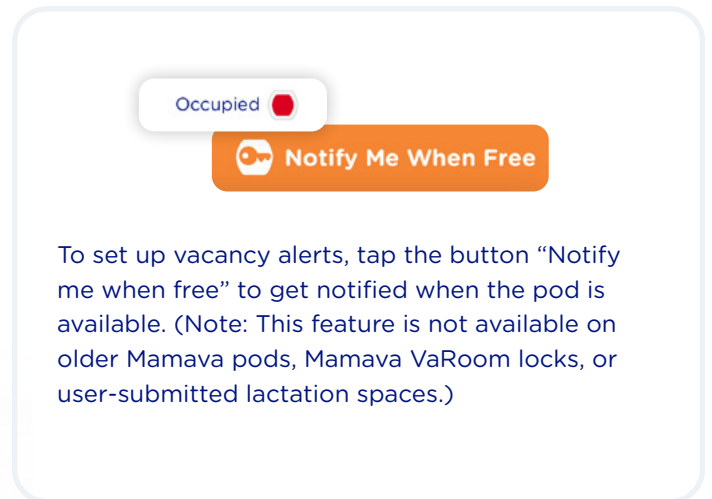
Occupied

Notify Me When Free

To set up vacancy alerts, tap the button “Notify me when free” to get notified when the pod is available. (Note: This feature is not available on older Mamava pods, Mamava VaRoom locks, or user-submitted lactation spaces.)